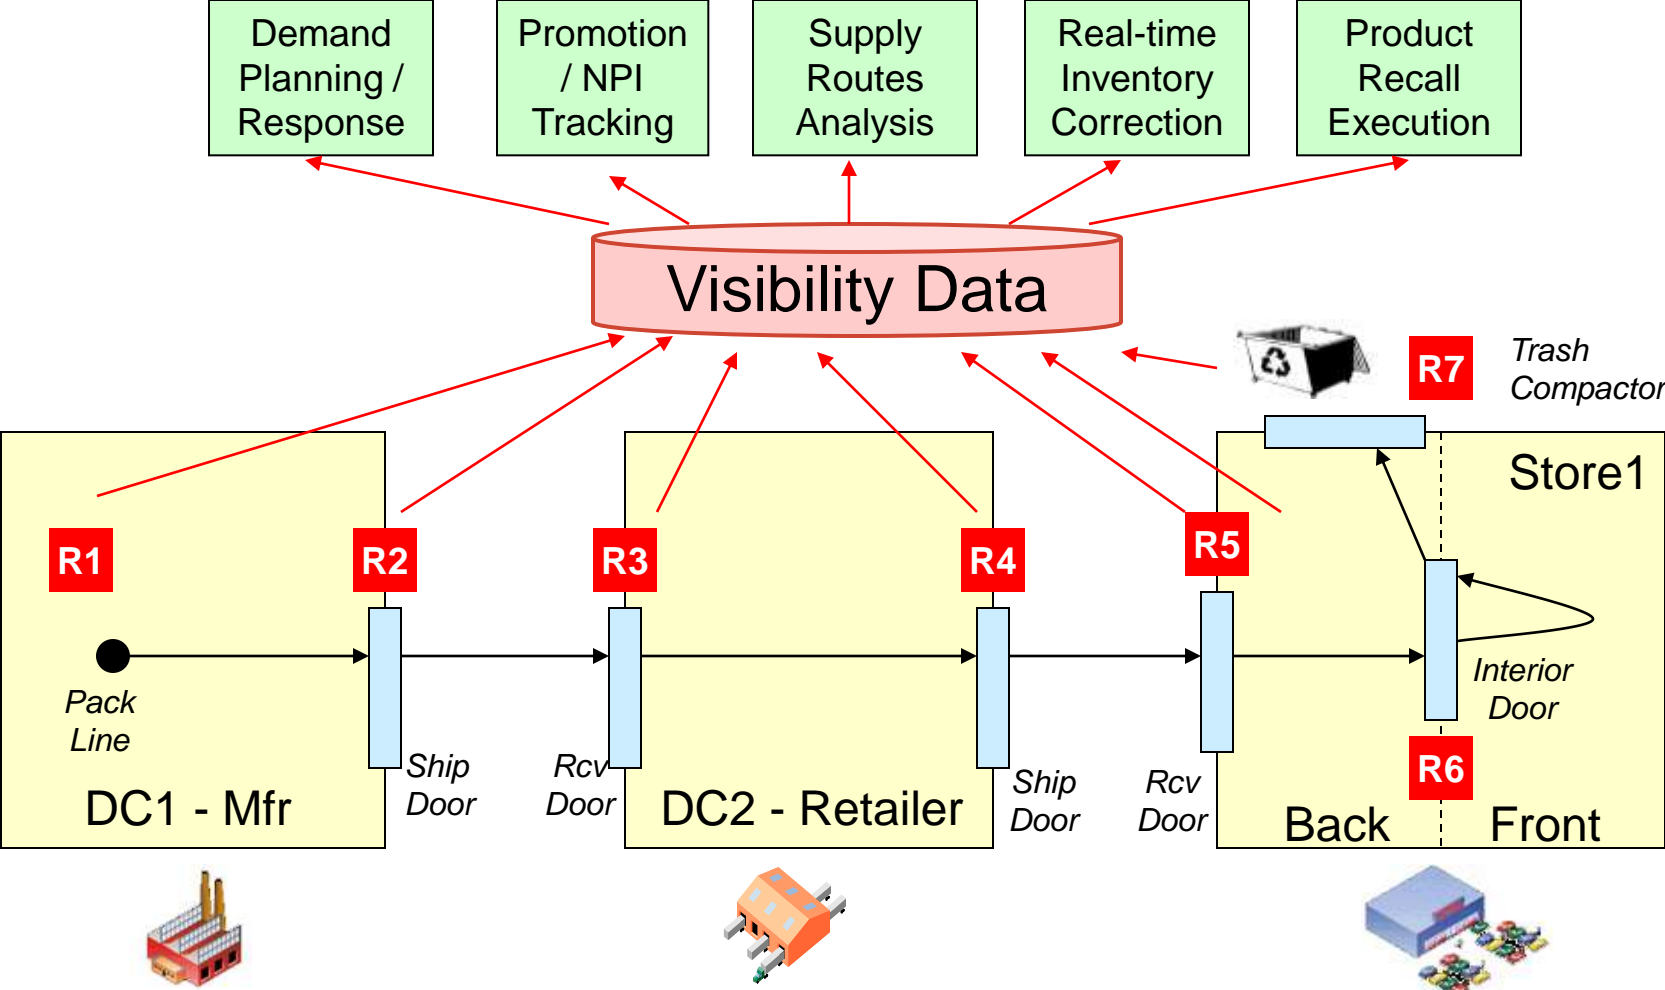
Demand Planning / Response

Promotion / NPI Tracking

Supply Routes Analysis

Real-time Inventory Correction

Product Recall Execution

Visibility Data

R7

Trash Compactor

Store1

R1

R2

R3

R4

R5

Pack Line

Ship Door

Rcv Door

Ship Door

Rcv Door

Interior Door

R6

DC1 - Mfr

DC2 - Retailer

Back

Front